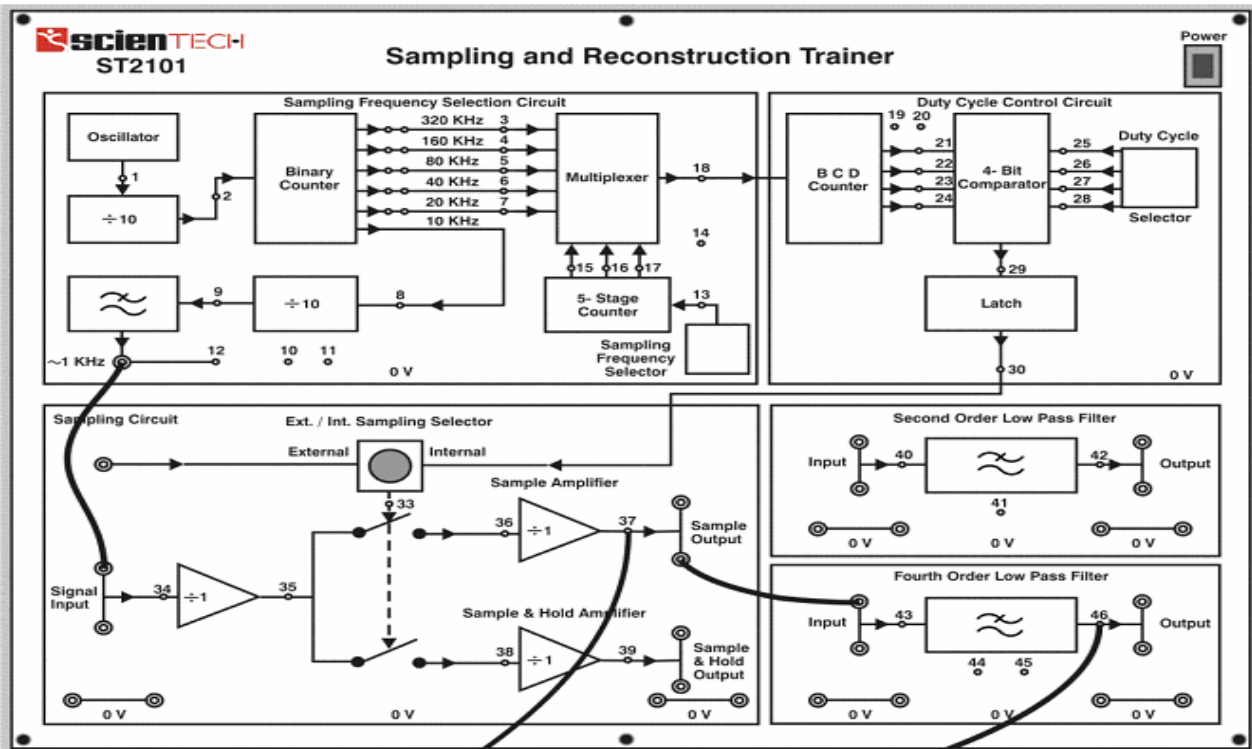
scienTECH
ST2101

Sampling and Reconstruction Trainer

Power

Sampling Frequency Selection Circuit

Oscillator
1
÷10
2
Binary Counter
320 KHz 3
160 KHz 4
80 KHz 5
40 KHz 6
20 KHz 7
10 KHz
Multiplexer
18
14
15 16 17
5- Stage Counter
13
Sampling Frequency Selector
9
÷10
8
~1 KHz
12
10 11
0 V

Duty Cycle Control Circuit
19 20
B C D Counter
21
22
23
24
4- Bit Comparator
25
26
27
28
Duty Cycle
Selector
29
Latch
30
0 V

Sampling Circuit
Ext. / Int. Sampling Selector
External
Internal
33
Sample Amplifier
36
÷1
37
Sample Output
Signal Input
34
÷1
35
Sample & Hold Amplifier
38
÷1
39
Sample & Hold Output
0 V
0 V
0 V

Second Order Low Pass Filter
Input
40
42
Output
41
0 V
0 V
0 V

Fourth Order Low Pass Filter
Input
43
46
Output
44 45
0 V
0 V
0 V